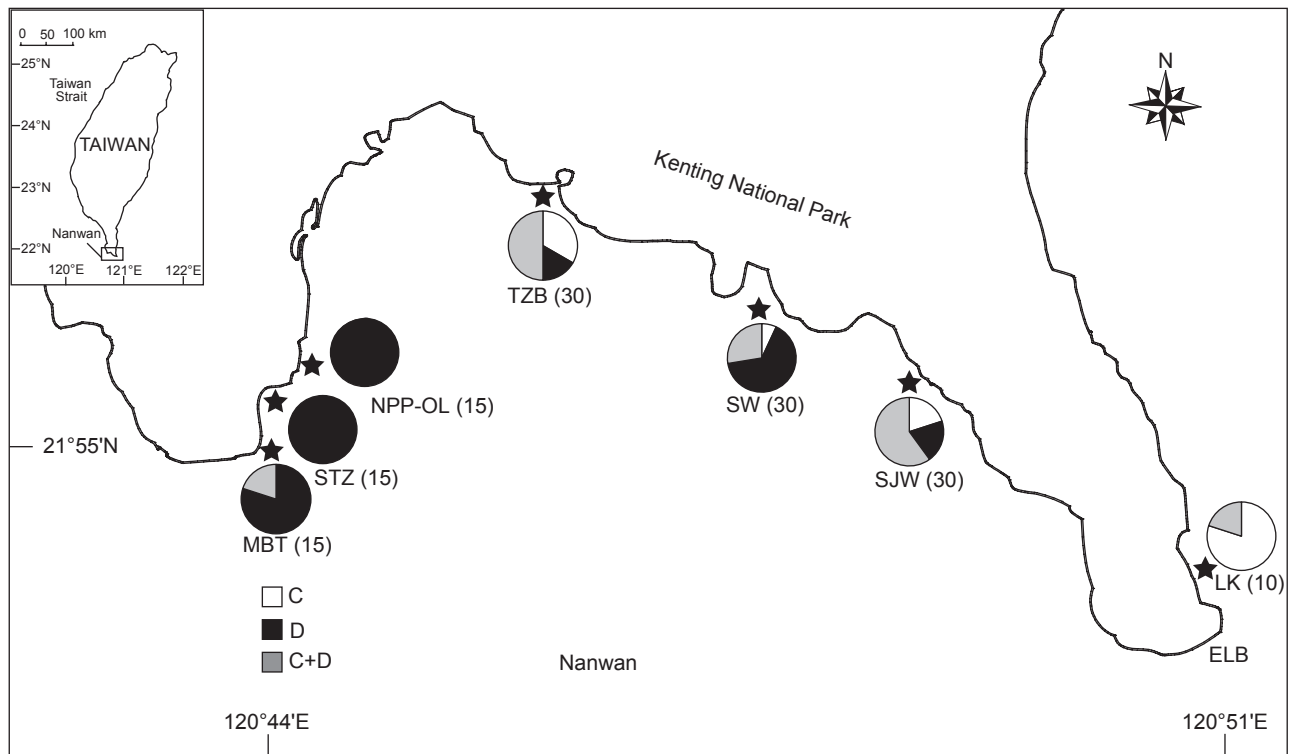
0 50 100 km
25°N
Taiwan Strait
24°N
TAIWAN
23°N
22°N
Nanwan
120°E
121°E
122°E

N

Kenting National Park

TZB (30)
NPP-OL (15)
STZ (15)
MBT (15)
SW (30)
SJW (30)
LK (10)
ELB

21°55'N

C
D
C+D

Nanwan

120°44'E
120°51'E